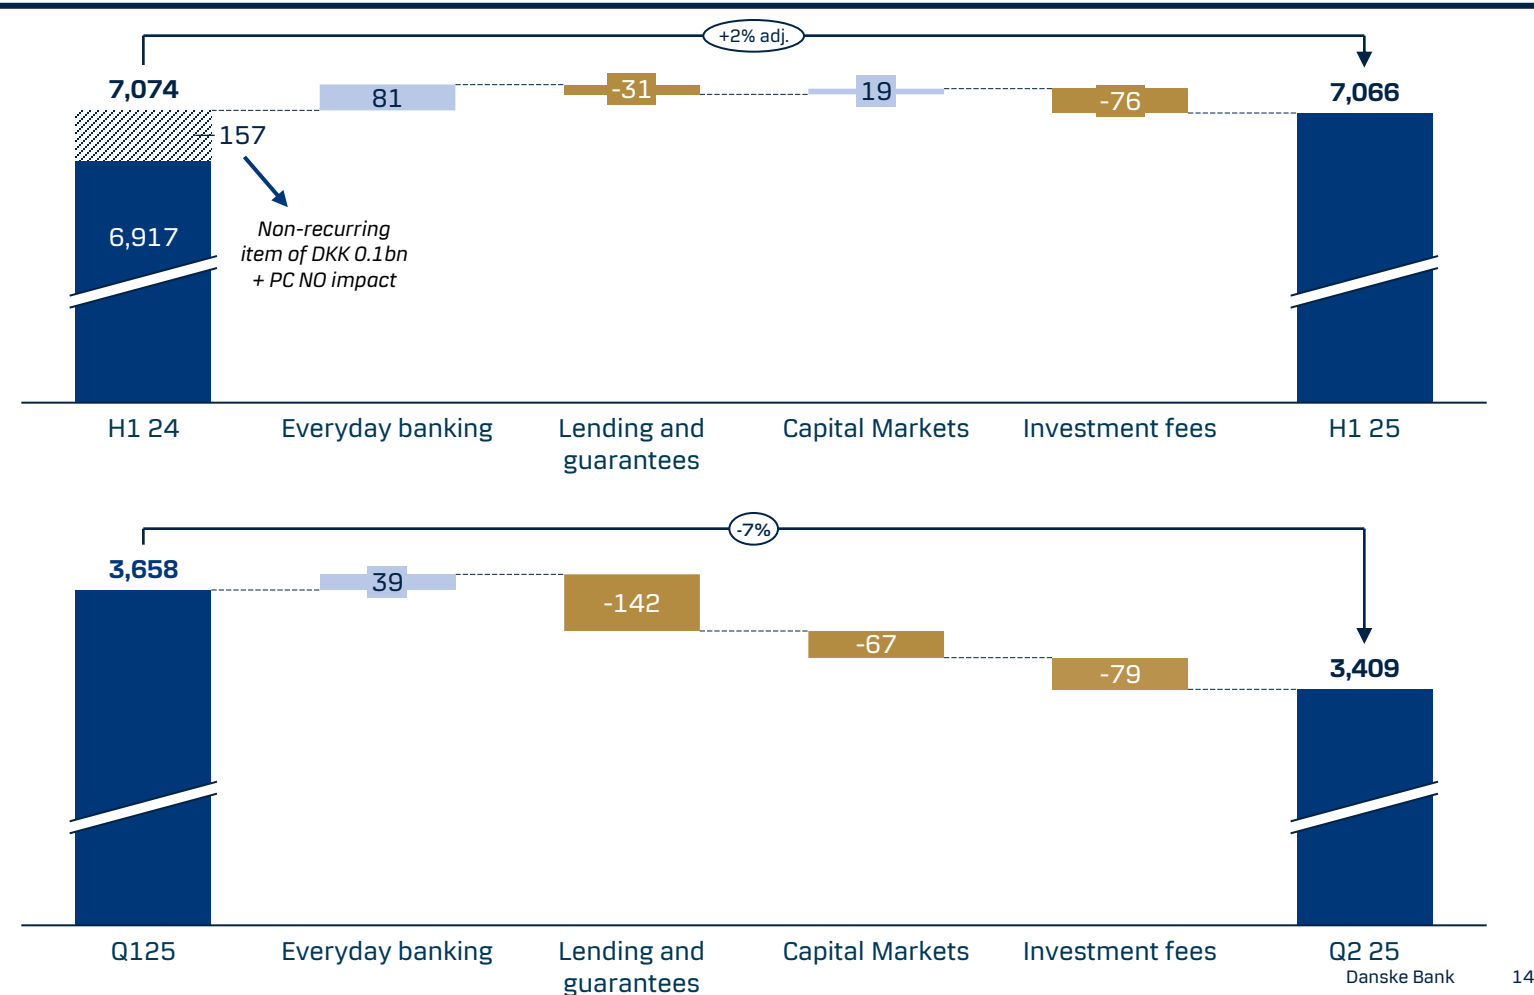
+2% adj.

7,074

81

-31

19

-76

7,066

157

6,917

Non-recurring item of DKK 0.1bn + PC NO impact

H1 24

Everyday banking

Lending and guarantees

Capital Markets

Investment fees

H1 25

-7%

3,658

39

-142

-67

-79

3,409

Q125

Everyday banking

Lending and guarantees

Capital Markets

Investment fees

Q2 25

Danske Bank

14